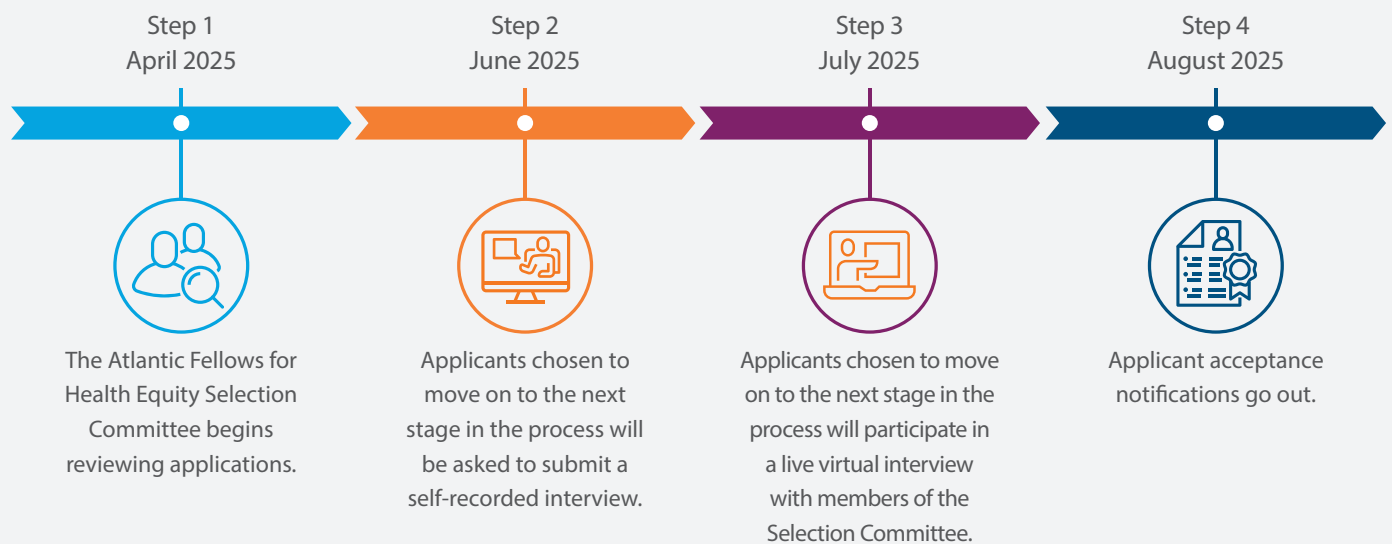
Step 1
April 2025

Step 2
June 2025

Step 3
July 2025

Step 4
August 2025

The Atlantic Fellows for Health Equity Selection Committee begins reviewing applications.

Applicants chosen to move on to the next stage in the process will be asked to submit a self-recorded interview.

Applicants chosen to move on to the next stage in the process will participate in a live virtual interview with members of the Selection Committee.

Applicant acceptance notifications go out.